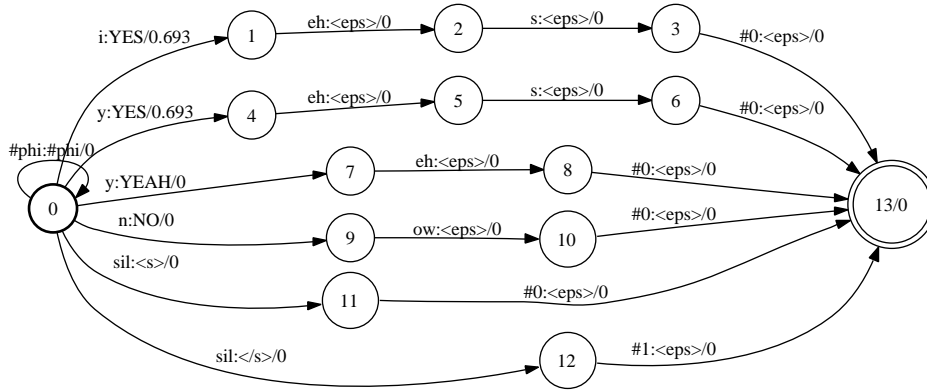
i:YES/0.693
1
eh:<eps>/0
2
s:<eps>/0
3
#0:<eps>/0
y:YES/0.693
4
eh:<eps>/0
5
s:<eps>/0
6
#0:<eps>/0
#phi:#phi/0
y:YEAH/0
7
eh:<eps>/0
8
#0:<eps>/0
0
n:NO/0
9
ow:<eps>/0
10
#0:<eps>/0
13/0
sil:<s>/0
11
#0:<eps>/0
sil:</s>/0
12
#1:<eps>/0